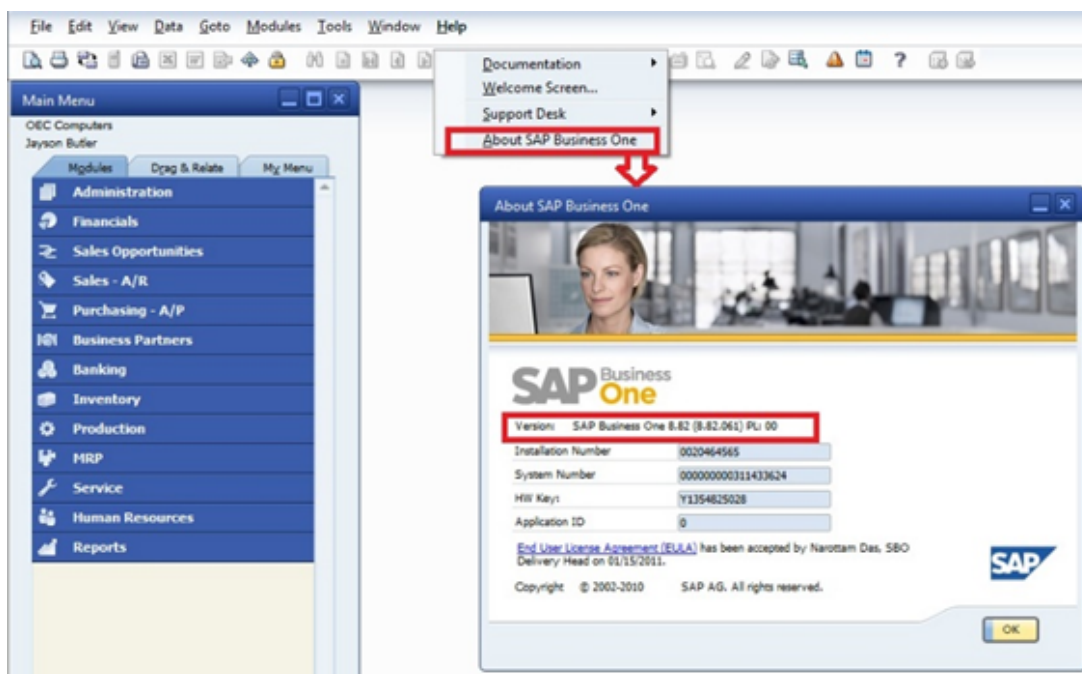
File Edit View Data Goto Modules Tools Window Help

Documentation
Welcome Screen...
Support Desk
About SAP Business One

Main Menu
OEC Computers
Jayson Butler
Modules Drag & Relate My Menu
Administration
Financials
Sales Opportunities
Sales - A/R
Purchasing - A/P
Business Partners
Banking
Inventory
Production
MRP
Service
Human Resources
Reports

About SAP Business One

SAP Business One

Version: SAP Business One 8.82 (8.82.061) PL: 00

| | |
|---|---|
| Installation Number | 0020464565 |
| System Number | 000000000311433624 |
| HW Key: | Y1354825028 |
| Application ID | 0 |

End User License Agreement (EULA) has been accepted by Narottam Das, SBO Delivery Head on 01/15/2011.

Copyright © 2002-2010 SAP AG. All rights reserved.

SAP

OK